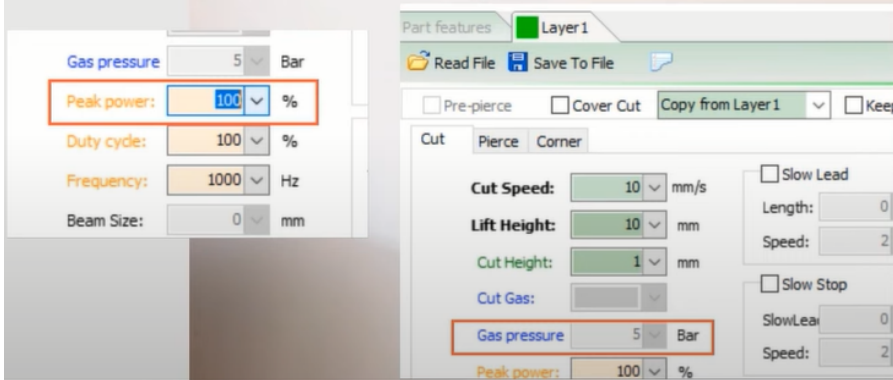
Gas pressure 5 Bar
Peak power: 100 %
Duty cycle: 100 %
Frequency: 1000 Hz
Beam Size: 0 mm

Part features | Layer1
Read File | Save To File
Pre-pierce | Cover Cut | Copy from Layer1 | Keep
Cut | Pierce | Corner
Cut Speed: 10 mm/s
Lift Height: 10 mm
Cut Height: 1 mm
Cut Gas:
Gas pressure 5 Bar
Peak power: 100 %
Slow Lead
Length: 0
Speed: 2
Slow Stop
SlowLea 0
Speed: 2